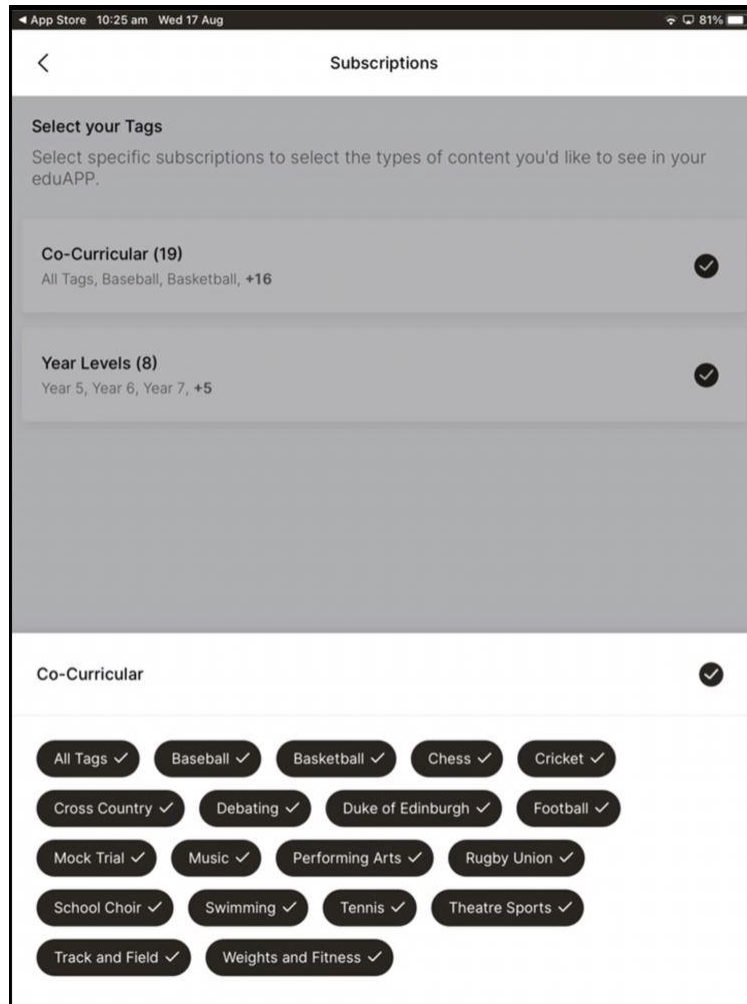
◀ App Store 10:25 am Wed 17 Aug 81%

<

Subscriptions

Select your Tags

Select specific subscriptions to select the types of content you'd like to see in your eduAPP.

Co-Curricular (19)
All Tags, Baseball, Basketball, +16

Year Levels (8)
Year 5, Year 6, Year 7, +5

Co-Curricular

All Tags ✓ Baseball ✓ Basketball ✓ Chess ✓ Cricket ✓ Cross Country ✓ Debating ✓ Duke of Edinburgh ✓ Football ✓ Mock Trial ✓ Music ✓ Performing Arts ✓ Rugby Union ✓ School Choir ✓ Swimming ✓ Tennis ✓ Theatre Sports ✓ Track and Field ✓ Weights and Fitness ✓